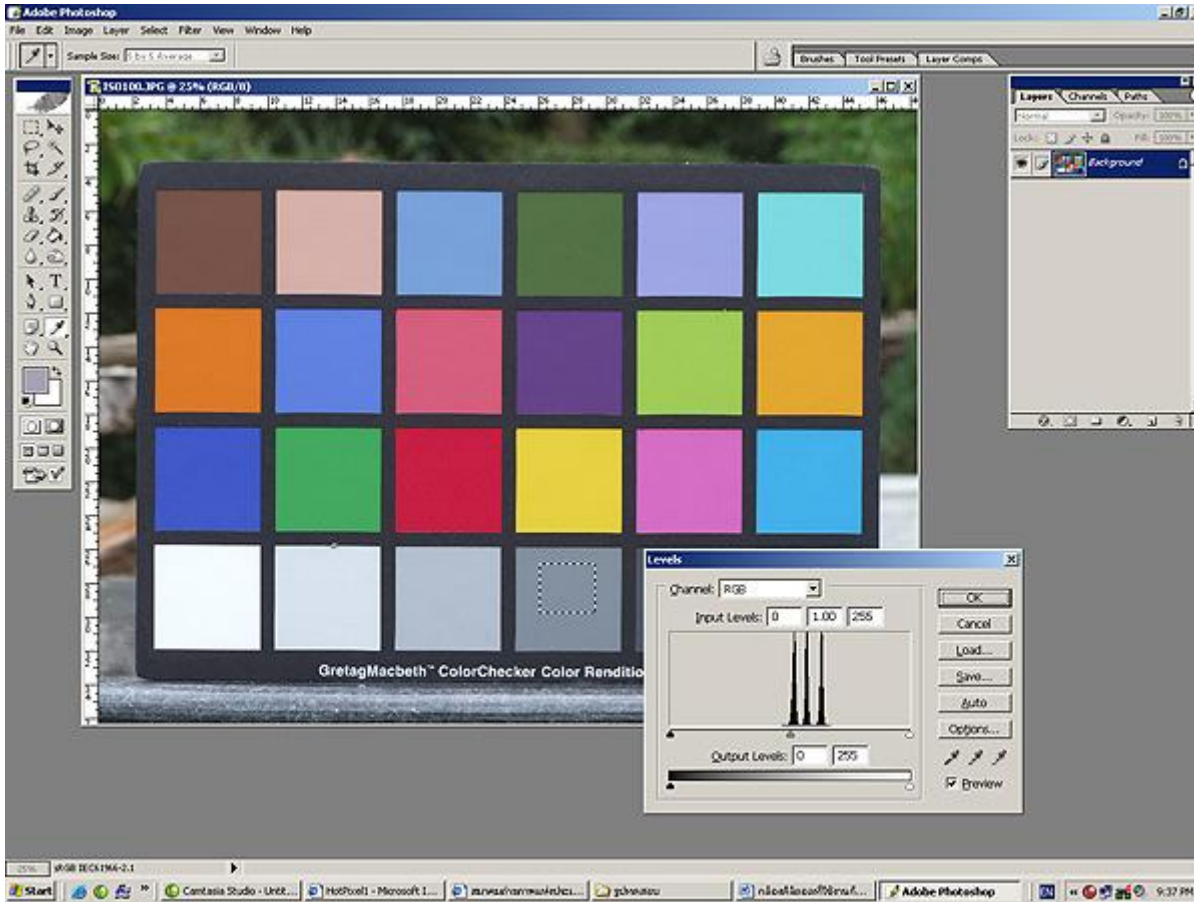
Adobe Photoshop

File Edit Image Layer Select Filter View Window Help

Sample Size: 5 by 5 Average

Brushes Tool Presets Layer Comps

ISO100.JPG @ 25% (RGB/8)

Layers Channels Paths

Normal Opacity: 100%

Lock: Fill: 100%

Background

GretagMacbeth™ ColorChecker Color Renditio

Levels

Channel: RGB

Input Levels: 0 1.00 255

Output Levels: 0 255

OK

Cancel

Load...

Save...

Auto

Options...

Preview

25% sRGB IEC61966-2.1

Start

Camtasia Studio - Unti...

HotPixel1 - Microsoft I...

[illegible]

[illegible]

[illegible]

Adobe Photoshop

EN

9:37 PM